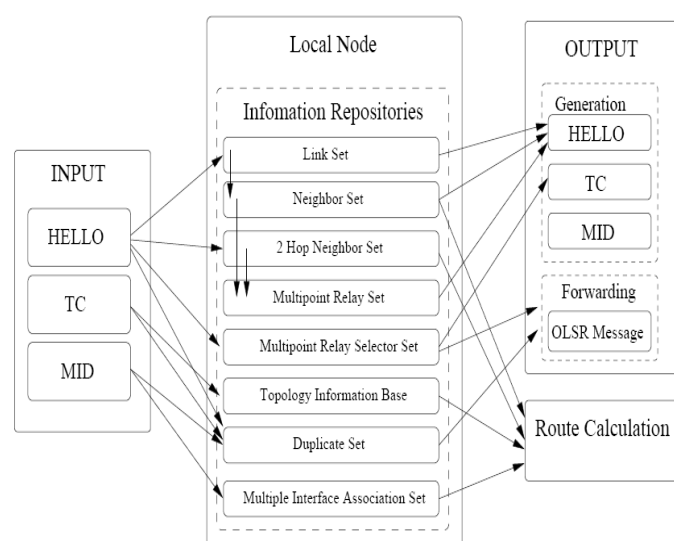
INPUT

HELLO

TC

MID

Local Node

Infomation Repositories

Link Set

Neighbor Set

2 Hop Neighbor Set

Multipoint Relay Set

Multipoint Relay Selector Set

Topology Information Base

Duplicate Set

Multiple Interface Association Set

OUTPUT

Generation

HELLO

TC

MID

Forwarding

OLSR Message

Route Calculation